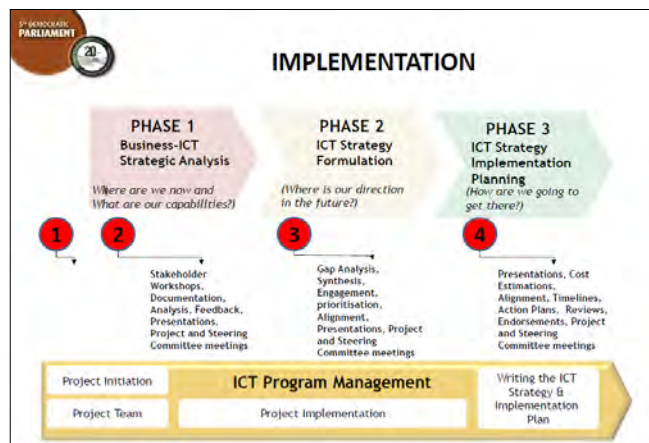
5th DEMOCRATIC PARLIAMENT

20

IMPLEMENTATION

PHASE 1
Business-ICT Strategic Analysis

Where are we now and What are our capabilities?)

PHASE 2
ICT Strategy Formulation

(Where is our direction in the future?)

PHASE 3
ICT Strategy Implementation Planning

(How are we going to get there?)

1

2

Stakeholder Workshops, Documentation, Analysis, Feedback, Presentations, Project and Steering Committee meetings

3

Gap Analysis, Synthesis, Engagement, prioritisation, Alignment, Presentations, Project and Steering Committee meetings

4

Presentations, Cost Estimations, Alignment, Timelines, Action Plans, Reviews, Endorsements, Project and Steering Committee meetings

Project Initiation

Project Team

ICT Program Management

Project Implementation

Writing the ICT Strategy & Implementation Plan